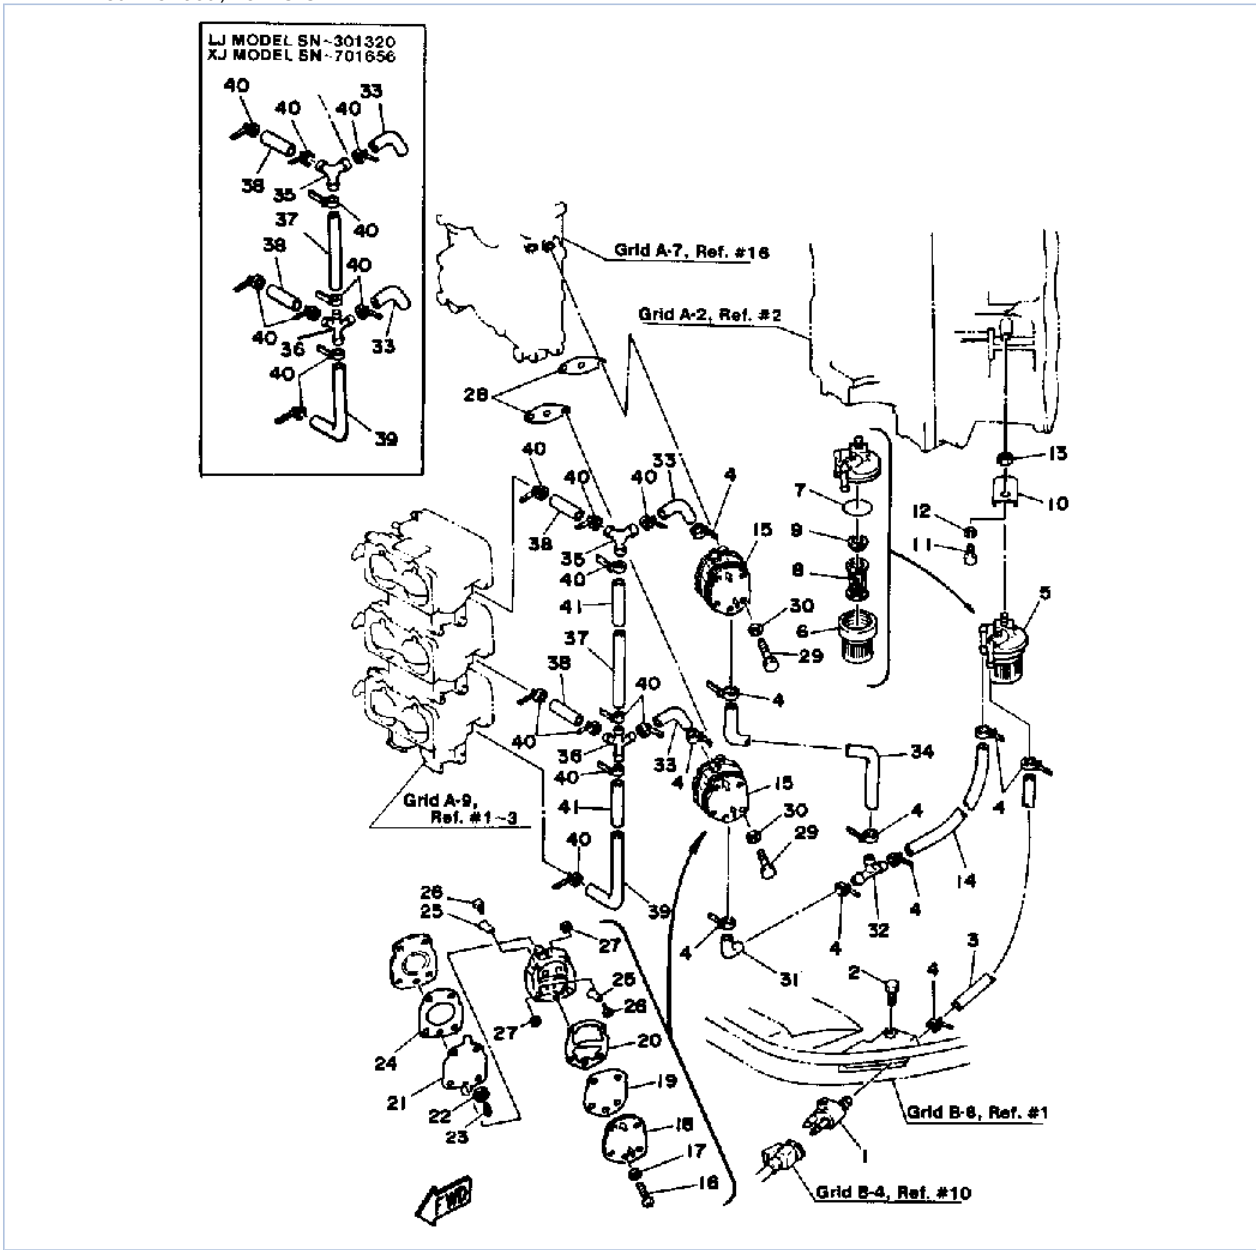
LJ MODEL SN~301320
XJ MODEL SN~701656

40 40 40 33
38 35 40
37
38 40
40 36 33
40
39

Grid A-7, Ref. #16
Grid A-2, Ref. #2

28
40 40 33 4
38 35 40 15
41 37
38 40
40 36 40 33 4 15
Grid A-9, Ref. #1~3
41 40 39

7 9 8 6 30 29 4
13 10 12 11 5
34 4 4 14 30 29
32 4 4 31 3 2 4

26 25 27 25 26 27 20 19 18 17 16 24 21 22 23

Grid B-6, Ref. #1
1
Grid B-4, Ref. #10
FWD